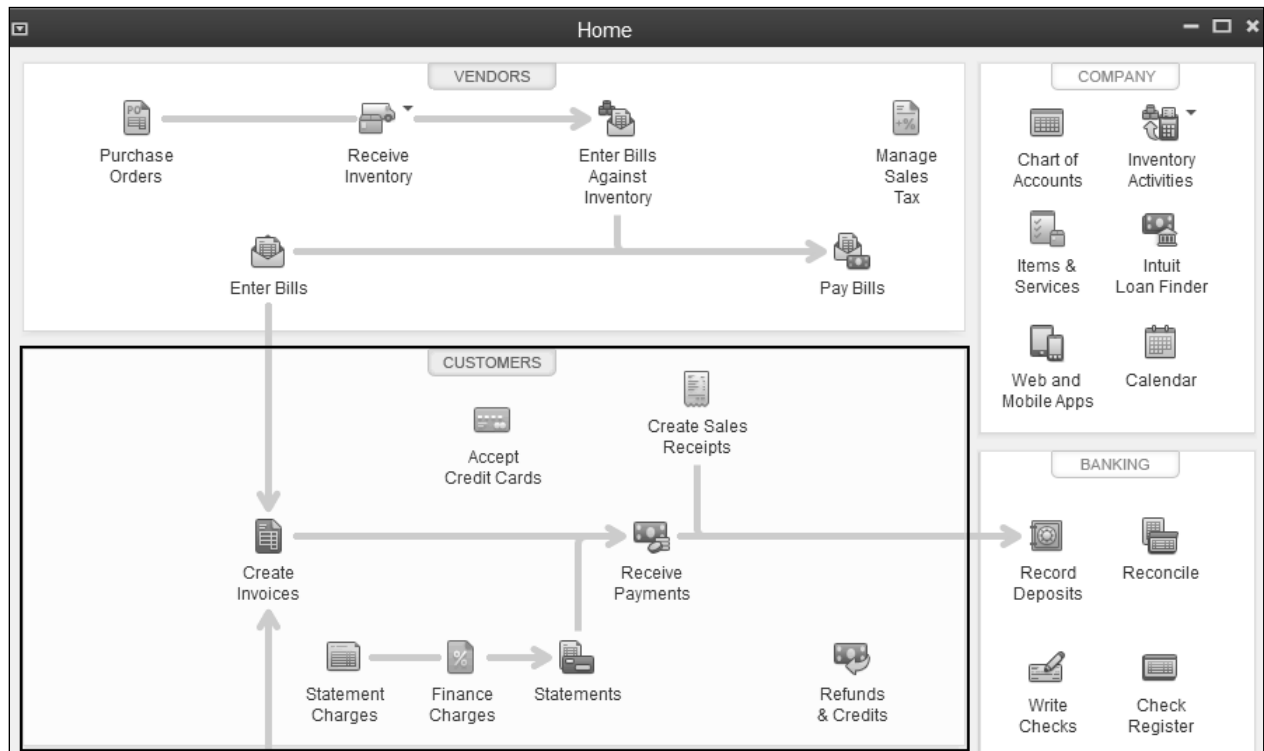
Home

VENDORS

Purchase Orders

Receive Inventory

Enter Bills Against Inventory

Manage Sales Tax

Enter Bills

Pay Bills

CUSTOMERS

Accept Credit Cards

Create Sales Receipts

Create Invoices

Receive Payments

Statement Charges

Finance Charges

Statements

Refunds & Credits

COMPANY

Chart of Accounts

Inventory Activities

Items & Services

Intuit Loan Finder

Web and Mobile Apps

Calendar

BANKING

Record Deposits

Reconcile

Write Checks

Check Register